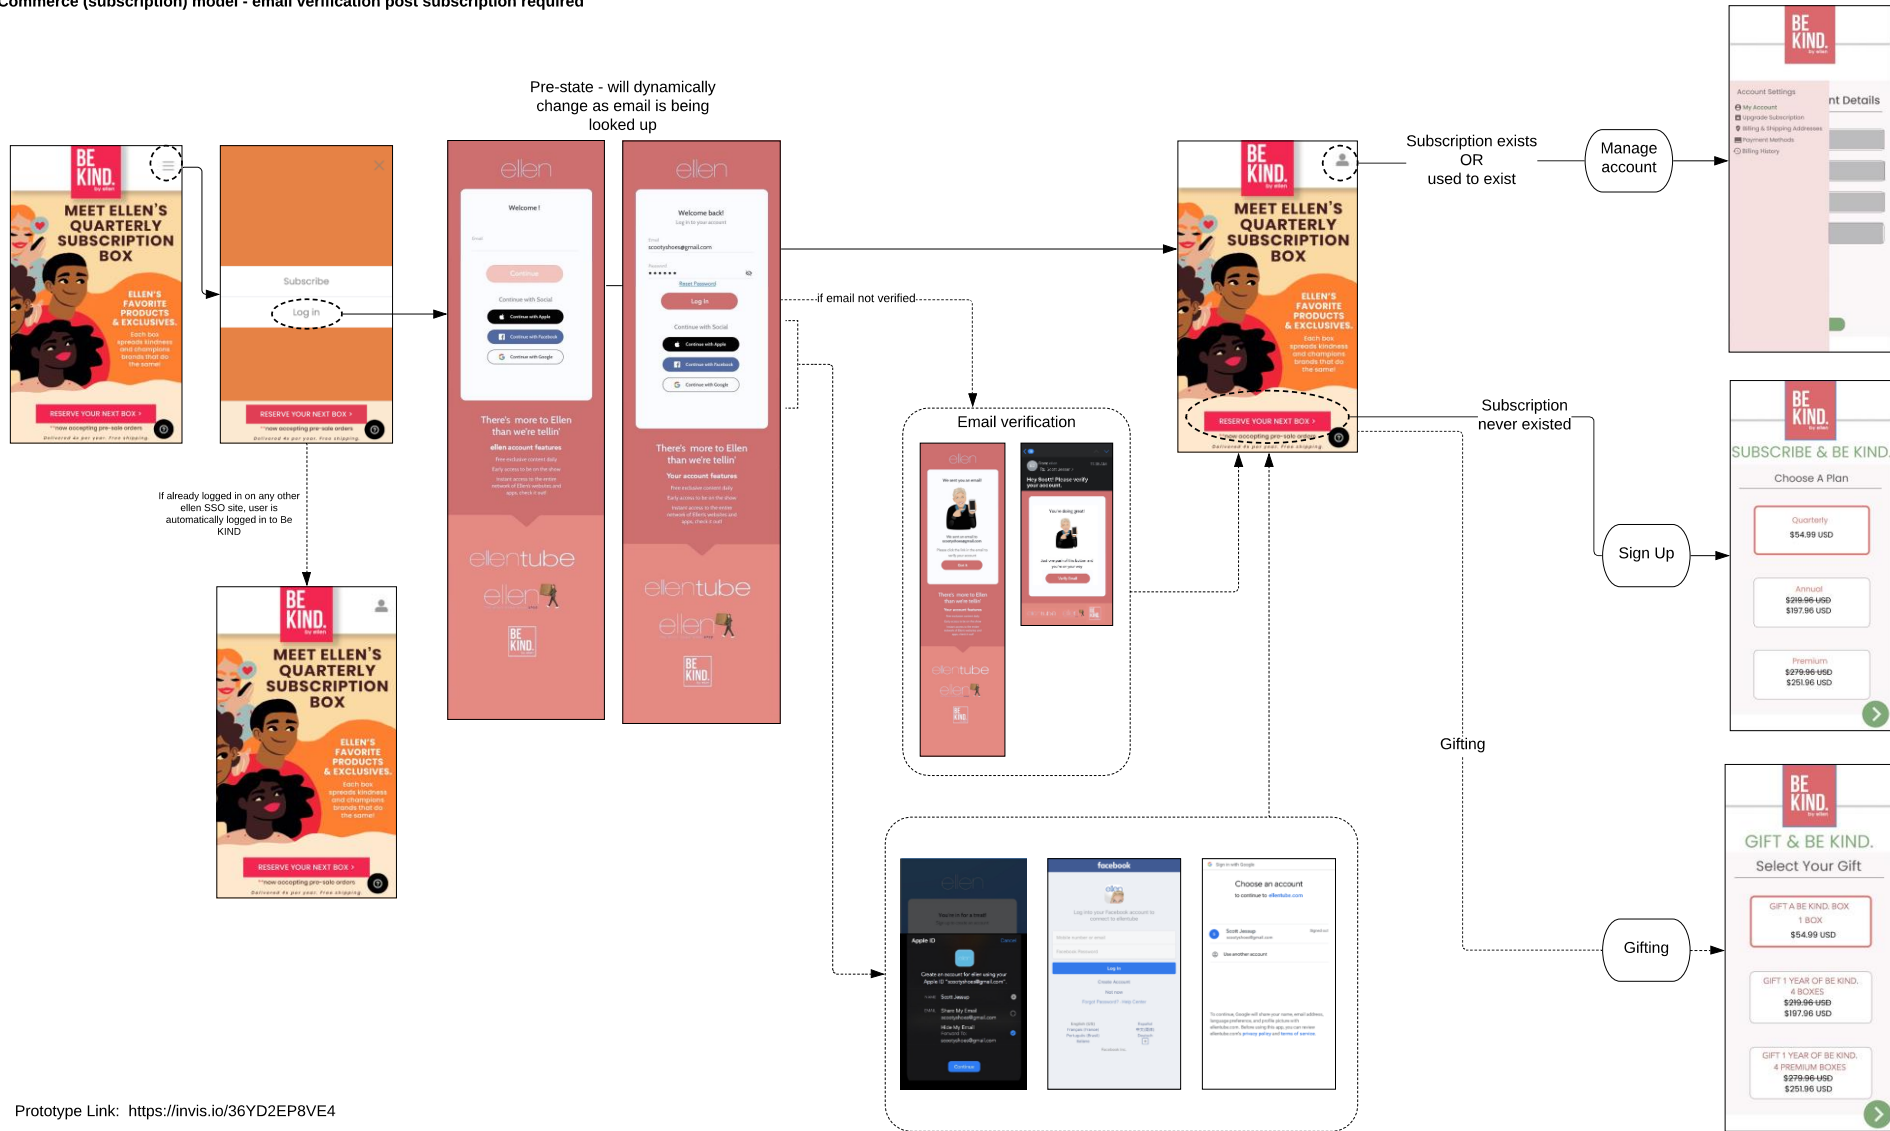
Commerce (subscription) model - email verification post subscription required

BE KIND. by ellen
MEET ELLEN'S QUARTERLY SUBSCRIPTION BOX
ELLEN'S FAVORITE PRODUCTS & EXCLUSIVES.
Each box spreads kindness and champions brands that do the same!
RESERVE YOUR NEXT BOX >
**now accepting pre-sale orders
Delivered 4x per year. Free shipping.

Subscribe
Log in
RESERVE YOUR NEXT BOX >

Pre-state - will dynamically change as email is being looked up

ellen
Welcome!
Email
Continue
Continue with Social
Continue with Apple
Continue with Facebook
Continue with Google
There's more to Ellen than we're tellin'
ellen account features
ellentube
ellen
BE KIND.

ellen
Welcome back!
Log in to your account
scootyshoes@gmail.com
Password
Reset Password
Log In
Continue with Social
Continue with Apple
Continue with Facebook
Continue with Google
There's more to Ellen than we're tellin'
Your account features
ellentube
ellen
BE KIND.

if email not verified

Email verification
ellen
We sent you an email!
Hey Scott! Please verify your account.
You're doing great!
Verify Email

If already logged in on any other ellen SSO site, user is automatically logged in to Be KIND

BE KIND. by ellen
MEET ELLEN'S QUARTERLY SUBSCRIPTION BOX
ELLEN'S FAVORITE PRODUCTS & EXCLUSIVES.
Each box spreads kindness and champions brands that do the same!
RESERVE YOUR NEXT BOX >
**now accepting pre-sale orders
Delivered 4x per year. Free shipping.

Subscription exists OR used to exist
Manage account

Account Settings
My Account
Upgrade Subscription
Billing & Shipping Addresses
Payment Methods
Billing History
nt Details

Subscription never existed
Sign Up
SUBSCRIBE & BE KIND.
Choose A Plan
Quarterly
$54.99 USD
Annual
$219.96 USD
$197.96 USD
Premium
$279.96 USD
$251.96 USD

Gifting
Gifting
GIFT & BE KIND.
Select Your Gift
GIFT A BE KIND. BOX
1 BOX
$54.99 USD
GIFT 1 YEAR OF BE KIND.
4 BOXES
$219.96 USD
$197.96 USD
GIFT 1 YEAR OF BE KIND.
4 PREMIUM BOXES
$279.96 USD
$251.96 USD

ellen
Apple ID
Cancel
Create an account for ellen using your Apple ID "scootyshoes@gmail.com".
Scott Jessup
Share My Email
Hide My Email
Continue

facebook
Log In
Create Account

Sign in with Google
Choose an account
to continue to ellentube.com
Scott Jessup
Use another account

Prototype Link: https://invis.io/36YD2EP8VE4